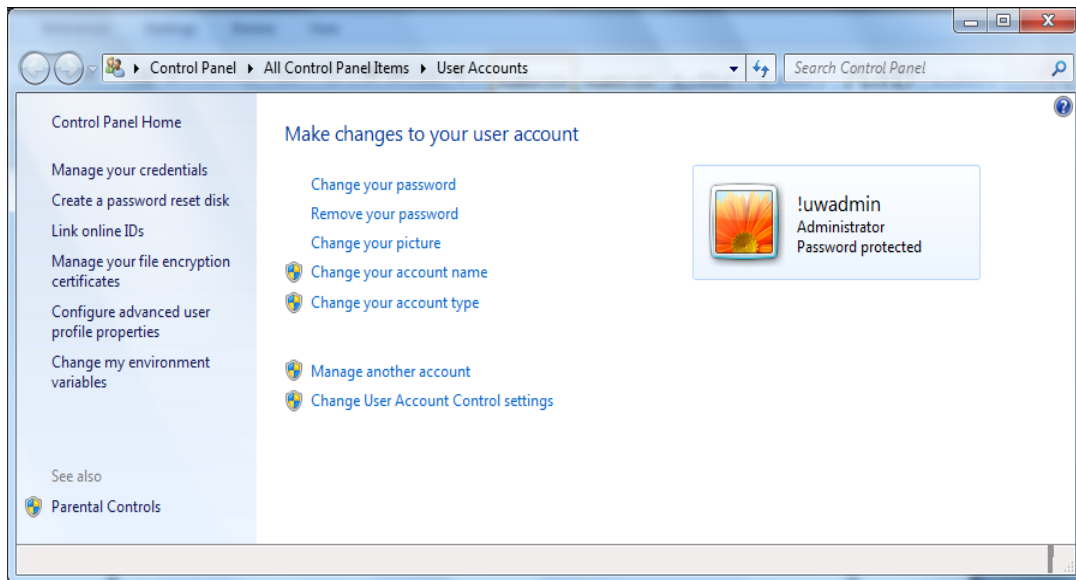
Control Panel ▸ All Control Panel Items ▸ User Accounts

Search Control Panel

Control Panel Home

Manage your credentials

Create a password reset disk

Link online IDs

Manage your file encryption certificates

Configure advanced user profile properties

Change my environment variables

See also

Parental Controls

Make changes to your user account

Change your password

Remove your password

Change your picture

Change your account name

Change your account type

Manage another account

Change User Account Control settings

!uwadmin
Administrator
Password protected